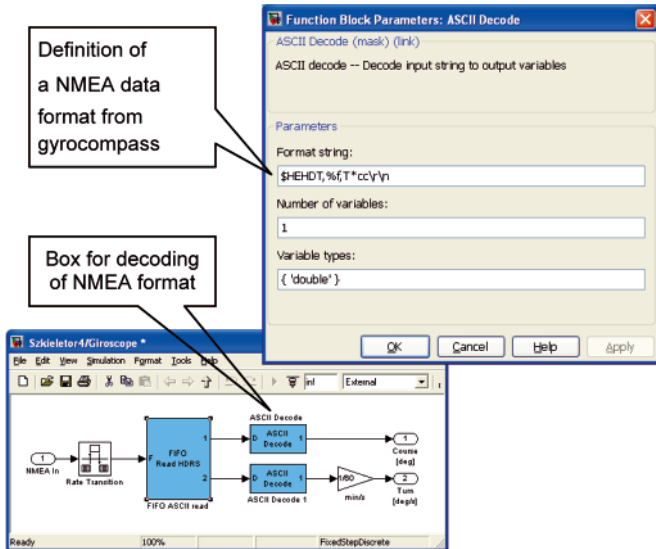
Definition of a NMEA data format from gyrocompass

Function Block Parameters: ASCII Decode

ASCII Decode (mask) (link)

ASCII decode -- Decode input string to output variables

Parameters

Format string:

$HEHDT,%f,T*cc\r\n

Number of variables:

1

Variable types:

{ 'double' }

OK Cancel Help Apply

Box for decoding of NMEA format

Szkieletor4/Giroscope *

File Edit View Simulation Format Tools Help

inf External

1 NMEA In

Rate Transition

FIFO Read HDRS

FIFO ASCII read

ASCII Decode

ASCII Decode

ASCII Decode

ASCII Decode 1

1/60

min/s

1 Course [deg]

2 Turn [deg/s]

Ready 100% FixedStepDiscrete